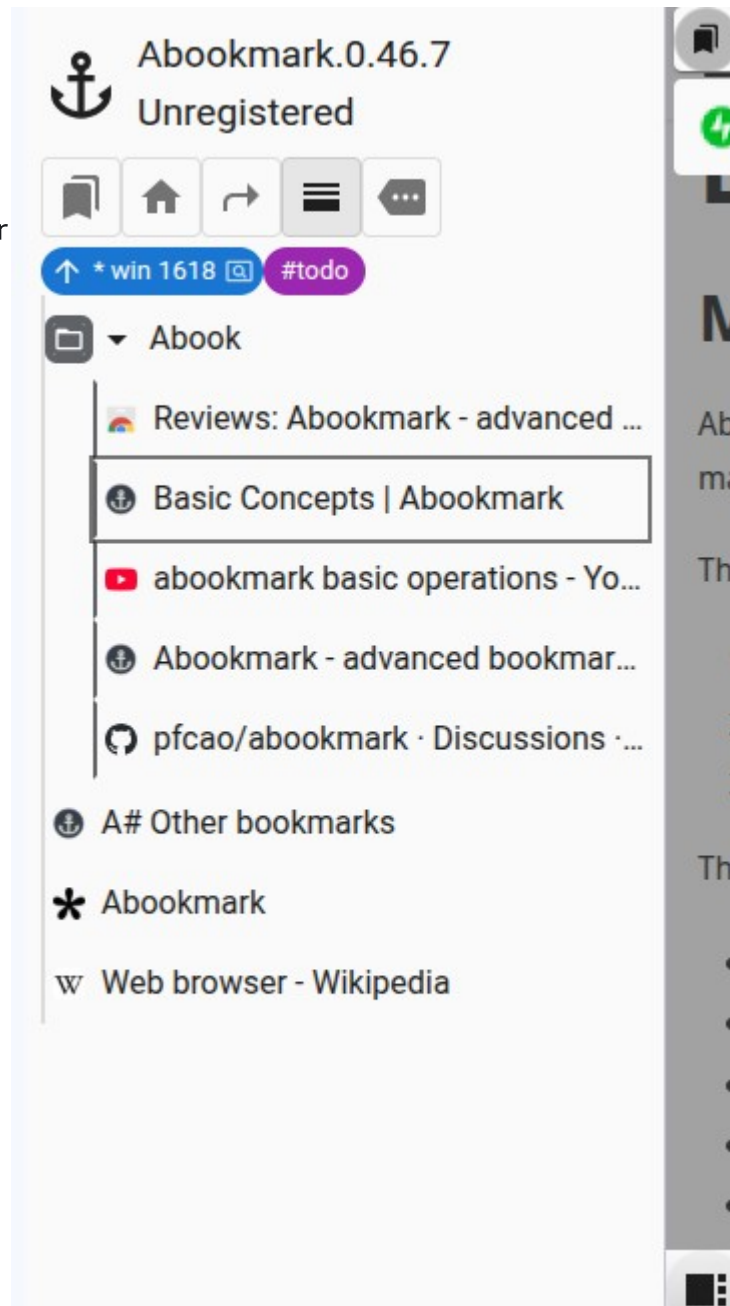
Abookmark.0.46.7
Unregistered

r

↑ * win 1618 #todo

Abook

Reviews: Abookmark - advanced ...

Basic Concepts | Abookmark

abookmark basic operations - Yo...

Abookmark - advanced bookmar...

pfcao/abookmark · Discussions ·...

A# Other bookmarks

Abookmark

W Web browser - Wikipedia

M

Ab
ma

Th

Th